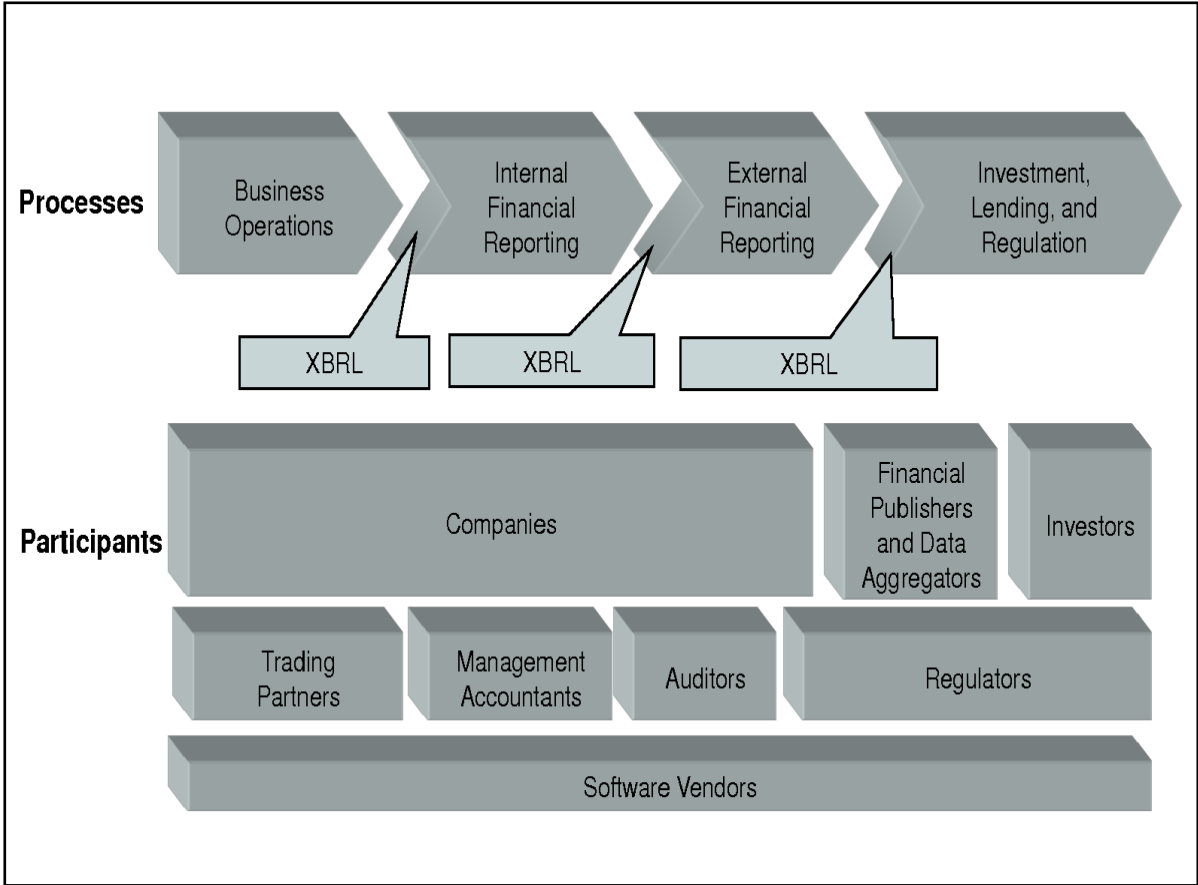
Processes

Business Operations

Internal Financial Reporting

External Financial Reporting

Investment, Lending, and Regulation

XBRL

XBRL

XBRL

Participants

Companies

Financial Publishers and Data Aggregators

Investors

Trading Partners

Management Accountants

Auditors

Regulators

Software Vendors